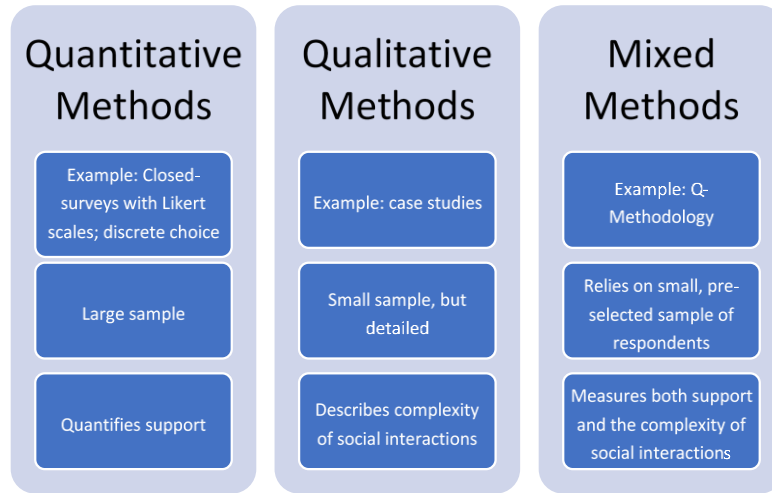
Quantitative Methods

Example: Closed-surveys with Likert scales; discrete choice

Large sample

Quantifies support

Qualitative Methods

Example: case studies

Small sample, but detailed

Describes complexity of social interactions

Mixed Methods

Example: Q-Methodology

Relies on small, pre-selected sample of respondents

Measures both support and the complexity of social interactions